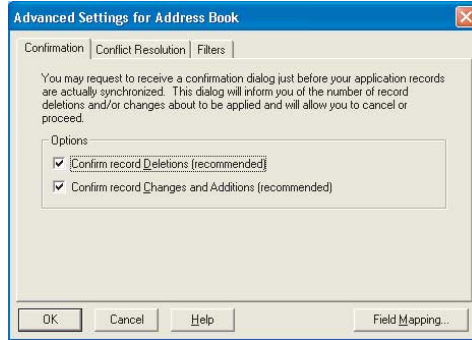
Advanced Settings for Address Book

Confirmation | Conflict Resolution | Filters

You may request to receive a confirmation dialog just before your application records are actually synchronized. This dialog will inform you of the number of record deletions and/or changes about to be applied and will allow you to cancel or proceed.

Options

☑ Confirm record Deletions (recommended)

☑ Confirm record Changes and Additions (recommended)

OK | Cancel | Help | Field Mapping...